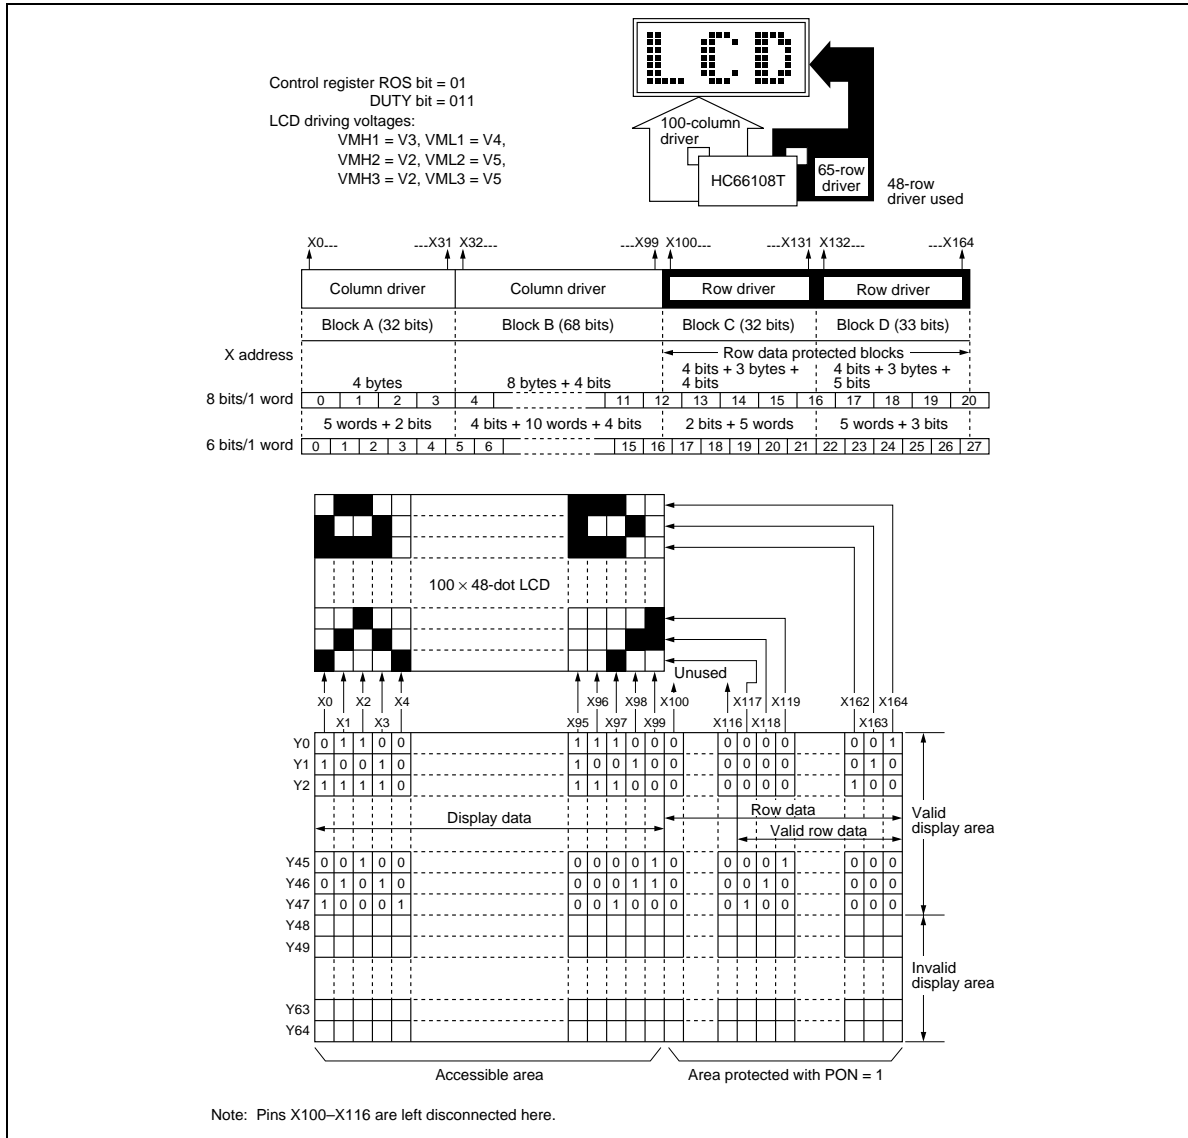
LCD

Control register ROS bit = 01
DUTY bit = 011
LCD driving voltages:
VMH1 = V3, VML1 = V4,
VMH2 = V2, VML2 = V5,
VMH3 = V2, VML3 = V5

100-column driver
HC66108T
65-row driver
48-row driver used

X0--- ---X31 X32--- ---X99 X100--- ---X131 X132--- ---X164

| Column driver | Column driver | Row driver | Row driver |
|---|---|---|---|
| Block A (32 bits) | Block B (68 bits) | Block C (32 bits) | Block D (33 bits) |

X address
Row data protected blocks
4 bytes
8 bytes + 4 bits
4 bits + 3 bytes + 4 bits
4 bits + 3 bytes + 5 bits

8 bits/1 word
| 0 | 1 | 2 | 3 | 4 | 11 | 12 | 13 | 14 | 15 | 16 | 17 | 18 | 19 | 20 |
|---|---|---|---|---|---|---|---|---|---|---|---|---|---|---|

5 words + 2 bits
4 bits + 10 words + 4 bits
2 bits + 5 words
5 words + 3 bits

6 bits/1 word
| 0 | 1 | 2 | 3 | 4 | 5 | 6 | 15 | 16 | 17 | 18 | 19 | 20 | 21 | 22 | 23 | 24 | 25 | 26 | 27 |
|---|---|---|---|---|---|---|---|---|---|---|---|---|---|---|---|---|---|---|---|

100 × 48-dot LCD

Unused

X0 X1 X2 X3 X4 X95 X96 X97 X98 X99 X100 X116 X117 X118 X119 X162 X163 X164

| | | | | | | | | | | | | | | | | | | | |
|---|---|---|---|---|---|---|---|---|---|---|---|---|---|---|---|---|---|---|---|
| Y0 | 0 | 1 | 1 | 0 | 0 | 1 | 1 | 1 | 0 | 0 | 0 | 0 | 0 | 0 | 0 | 0 | 0 | 1 |
| Y1 | 1 | 0 | 0 | 1 | 0 | 1 | 0 | 0 | 1 | 0 | 0 | 0 | 0 | 0 | 0 | 0 | 1 | 0 |
| Y2 | 1 | 1 | 1 | 1 | 0 | 1 | 1 | 1 | 0 | 0 | 0 | 0 | 0 | 0 | 0 | 1 | 0 | 0 |
| Y45 | 0 | 0 | 1 | 0 | 0 | 0 | 0 | 0 | 0 | 1 | 0 | 0 | 0 | 0 | 1 | 0 | 0 | 0 |
| Y46 | 0 | 1 | 0 | 1 | 0 | 0 | 0 | 0 | 1 | 1 | 0 | 0 | 0 | 1 | 0 | 0 | 0 | 0 |
| Y47 | 1 | 0 | 0 | 0 | 1 | 0 | 0 | 1 | 0 | 0 | 0 | 0 | 1 | 0 | 0 | 0 | 0 | 0 |

Display data
Row data
Valid row data
Valid display area
Y48
Y49
Y63
Y64
Invalid display area

Accessible area
Area protected with PON = 1

Note: Pins X100–X116 are left disconnected here.